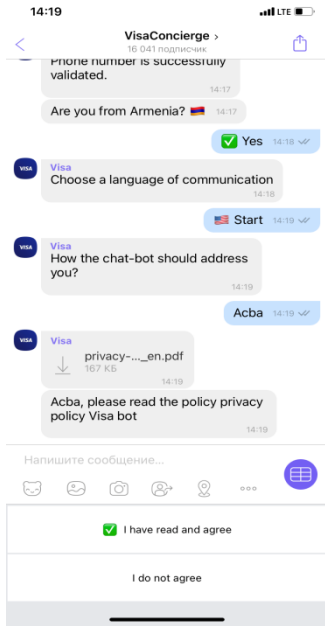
14:19
LTE

VisaConcierge >
16 041 подписчик

Phone number is successfully validated.
14:17

Are you from Armenia? 🇦🇲
14:17

✅ Yes 14:18

VISA
Visa
Choose a language of communication
14:18

🇺🇸 Start 14:19

VISA
Visa
How the chat-bot should address you?
14:19

Acba 14:19

VISA
Visa
privacy-..._en.pdf
167 КБ
14:19

Acba, please read the policy privacy policy Visa bot
14:19

Напишите сообщение...

✅ I have read and agree

I do not agree